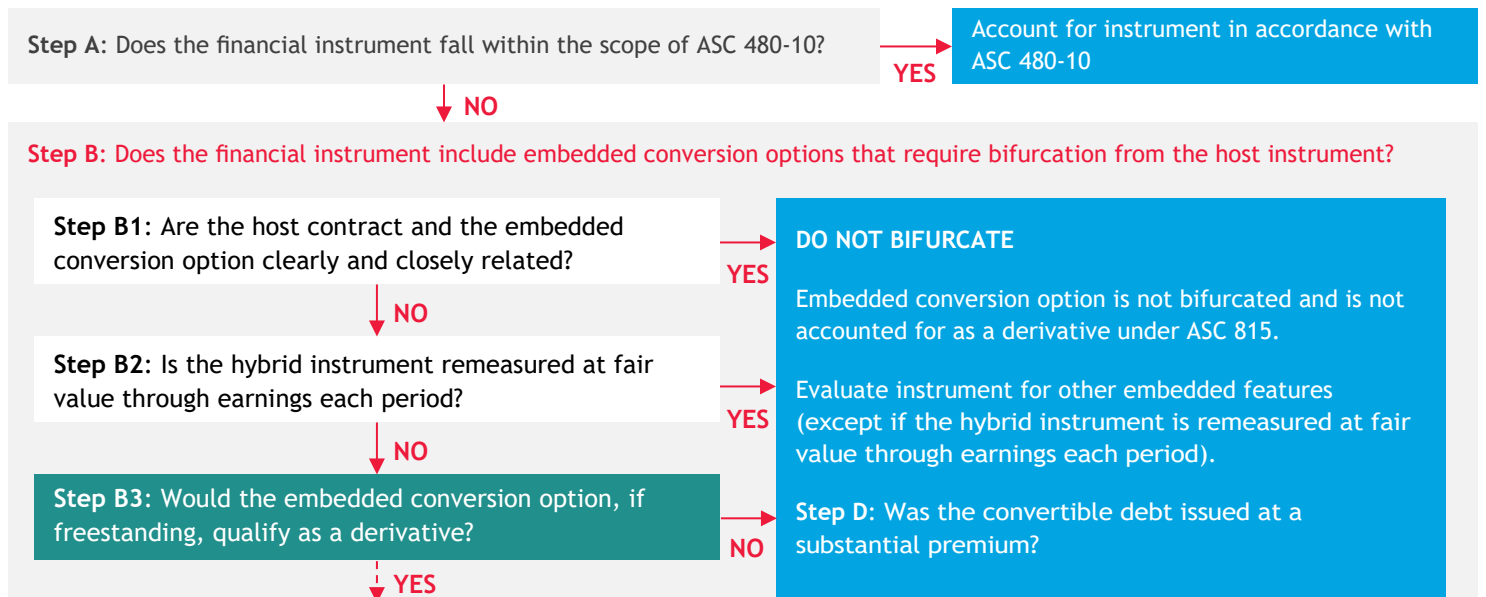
**Step A**: Does the financial instrument fall within the scope of ASC 480-10?

YES

Account for instrument in accordance with ASC 480-10

NO

**Step B**: Does the financial instrument include embedded conversion options that require bifurcation from the host instrument?

**Step B1**: Are the host contract and the embedded conversion option clearly and closely related?

YES

NO

**Step B2**: Is the hybrid instrument remeasured at fair value through earnings each period?

YES

NO

**Step B3**: Would the embedded conversion option, if freestanding, qualify as a derivative?

NO

YES

**DO NOT BIFURCATE**

Embedded conversion option is not bifurcated and is not accounted for as a derivative under ASC 815.

Evaluate instrument for other embedded features (except if the hybrid instrument is remeasured at fair value through earnings each period).

**Step D**: Was the convertible debt issued at a substantial premium?